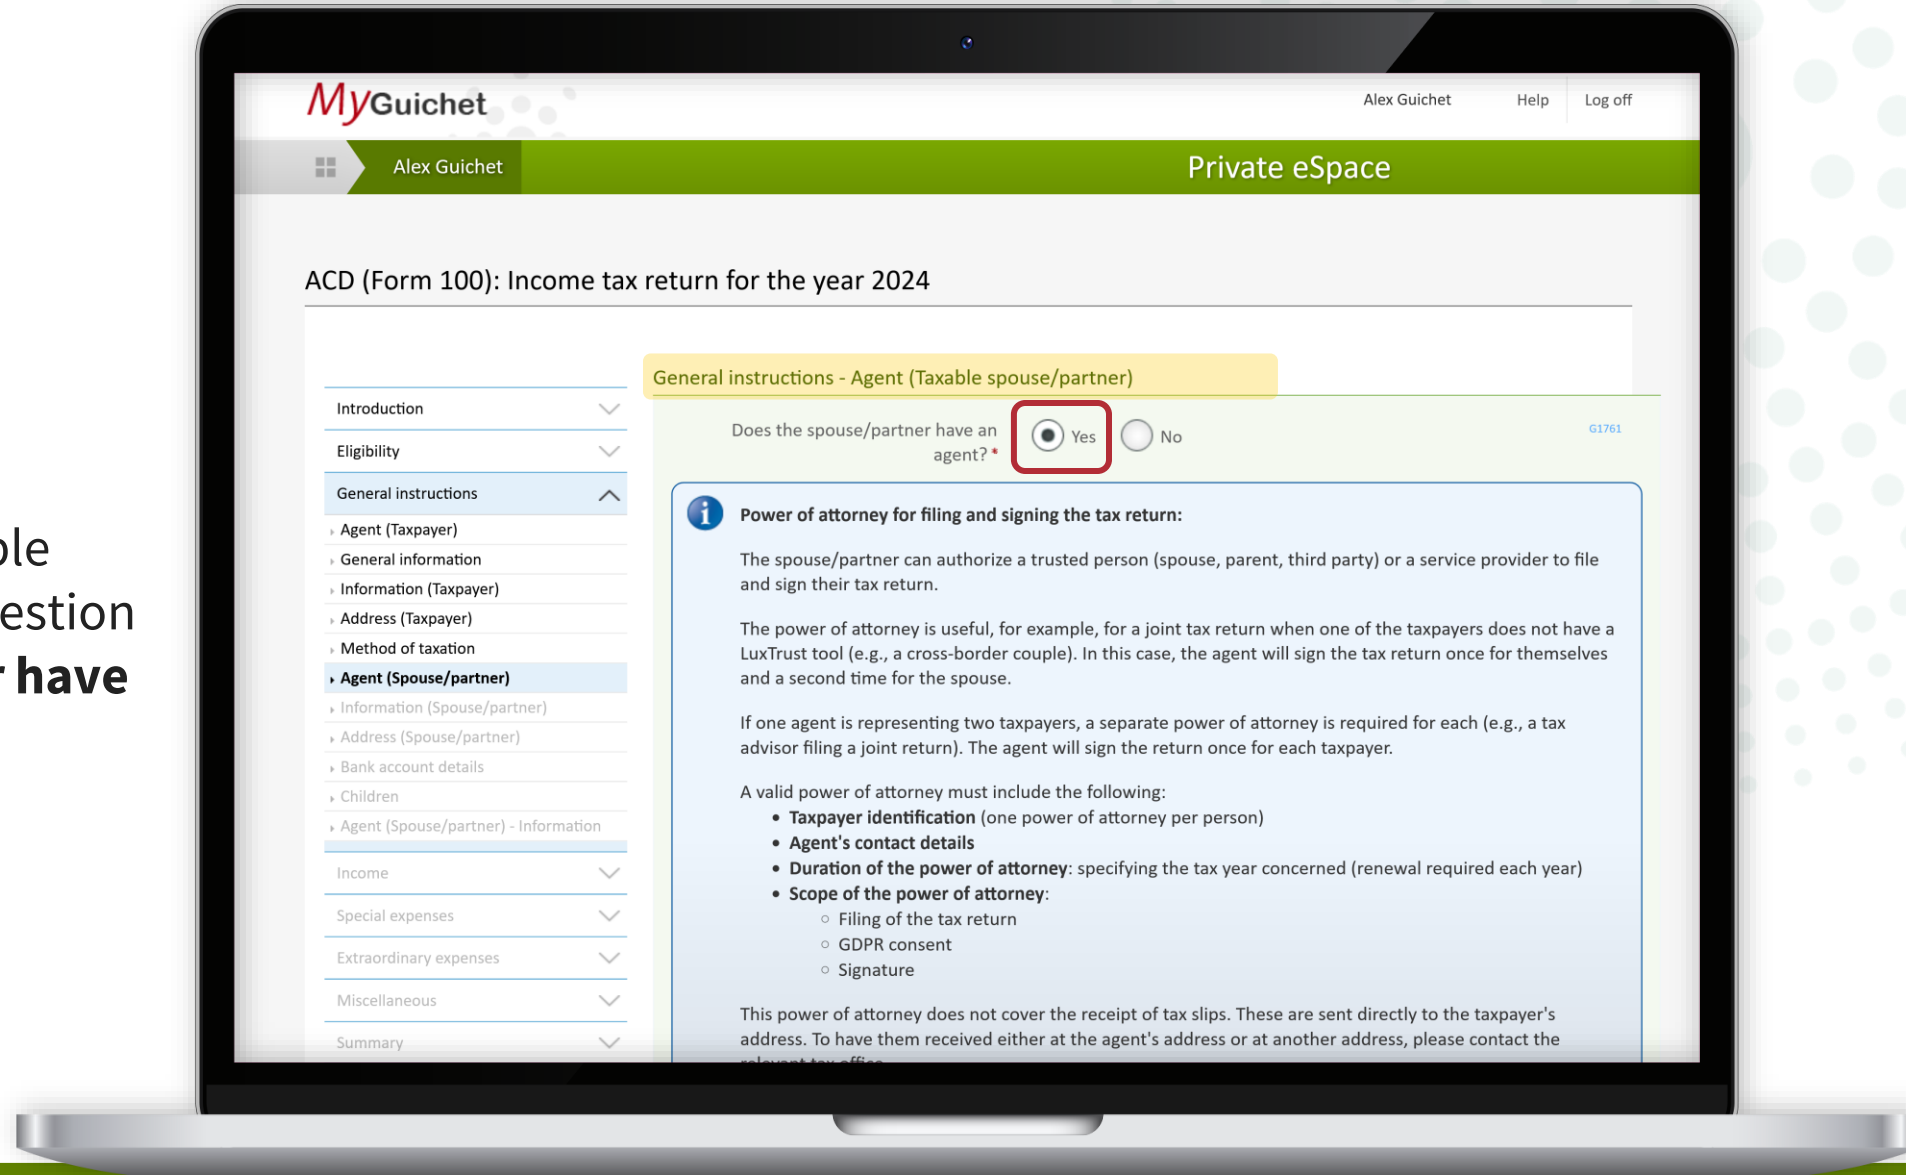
ble
estion
r have

MyGuichet

Alex Guichet Help Log off

Alex Guichet

Private eSpace

ACD (Form 100): Income tax return for the year 2024

Introduction

Eligibility

General instructions

Agent (Taxpayer)

General information

Information (Taxpayer)

Address (Taxpayer)

Method of taxation

Agent (Spouse/partner)

Information (Spouse/partner)

Address (Spouse/partner)

Bank account details

Children

Agent (Spouse/partner) - Information

Income

Special expenses

Extraordinary expenses

Miscellaneous

Summary

General instructions - Agent (Taxable spouse/partner)

Does the spouse/partner have an agent? * Yes No

G1761

**Power of attorney for filing and signing the tax return:**

The spouse/partner can authorize a trusted person (spouse, parent, third party) or a service provider to file and sign their tax return.

The power of attorney is useful, for example, for a joint tax return when one of the taxpayers does not have a LuxTrust tool (e.g., a cross-border couple). In this case, the agent will sign the tax return once for themselves and a second time for the spouse.

If one agent is representing two taxpayers, a separate power of attorney is required for each (e.g., a tax advisor filing a joint return). The agent will sign the return once for each taxpayer.

A valid power of attorney must include the following:
- **Taxpayer identification** (one power of attorney per person)
- **Agent's contact details**
- **Duration of the power of attorney**: specifying the tax year concerned (renewal required each year)
- **Scope of the power of attorney**:
  - Filing of the tax return
  - GDPR consent
  - Signature

This power of attorney does not cover the receipt of tax slips. These are sent directly to the taxpayer's address. To have them received either at the agent's address or at another address, please contact the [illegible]